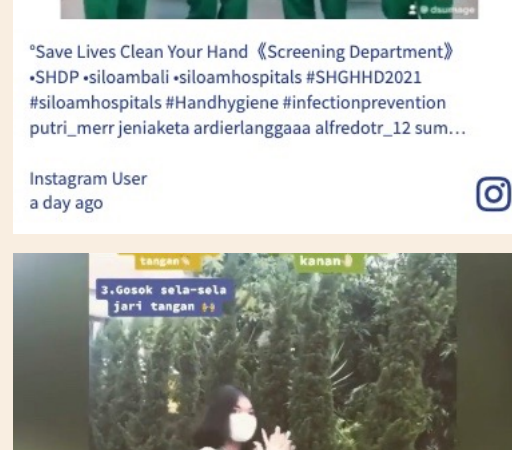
@ dsumage

°Save Lives Clean Your Hand《Screening Department》•SHDP •siloambali •siloamhospitals #SHGHHD2021 #siloamhospitals #Handhygiene #infectionprevention putri_merr jeniaketa ardierlanggaaa alfredotr_12 sum…

Instagram User
a day ago

tangan

kanan

3.Gosok sela-sela jari tangan